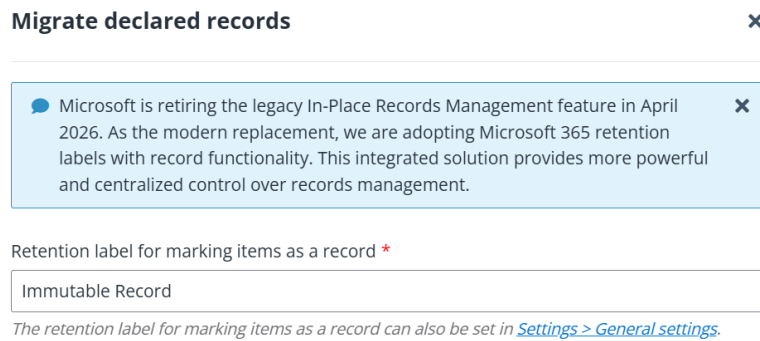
Migrate declared records

×

Microsoft is retiring the legacy In-Place Records Management feature in April 2026. As the modern replacement, we are adopting Microsoft 365 retention labels with record functionality. This integrated solution provides more powerful and centralized control over records management.

×

Retention label for marking items as a record *

Immutable Record

The retention label for marking items as a record can also be set in Settings > General settings.